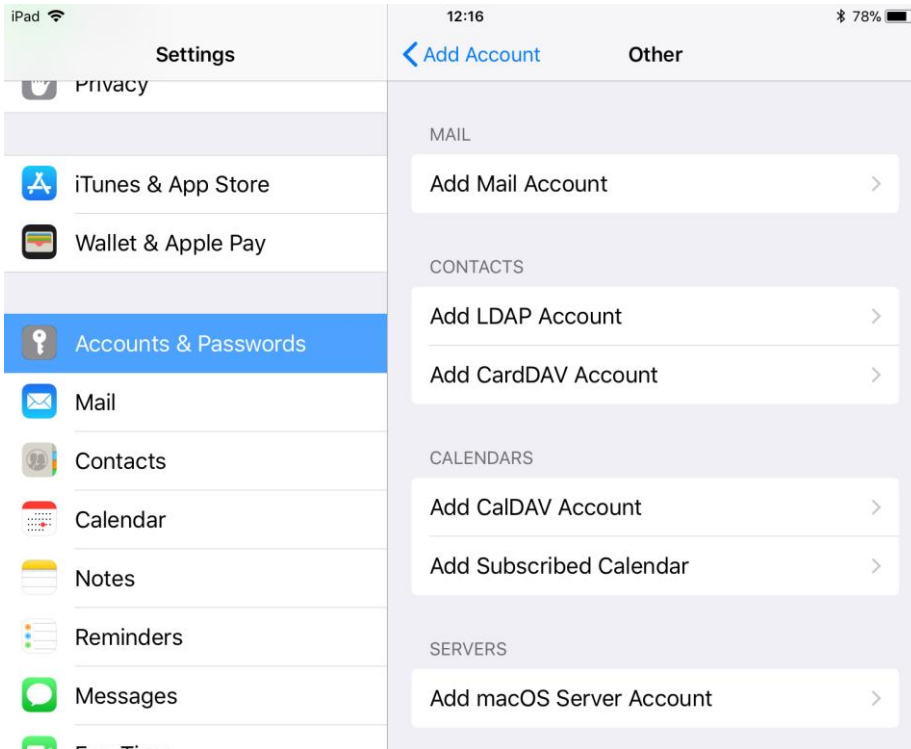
iPad
12:16
78%

Settings

Privacy

iTunes & App Store
Wallet & Apple Pay

Accounts & Passwords
Mail
Contacts
Calendar
Notes
Reminders
Messages
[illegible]

Add Account
Other

MAIL
Add Mail Account

CONTACTS
Add LDAP Account
Add CardDAV Account

CALENDARS
Add CalDAV Account
Add Subscribed Calendar

SERVERS
Add macOS Server Account